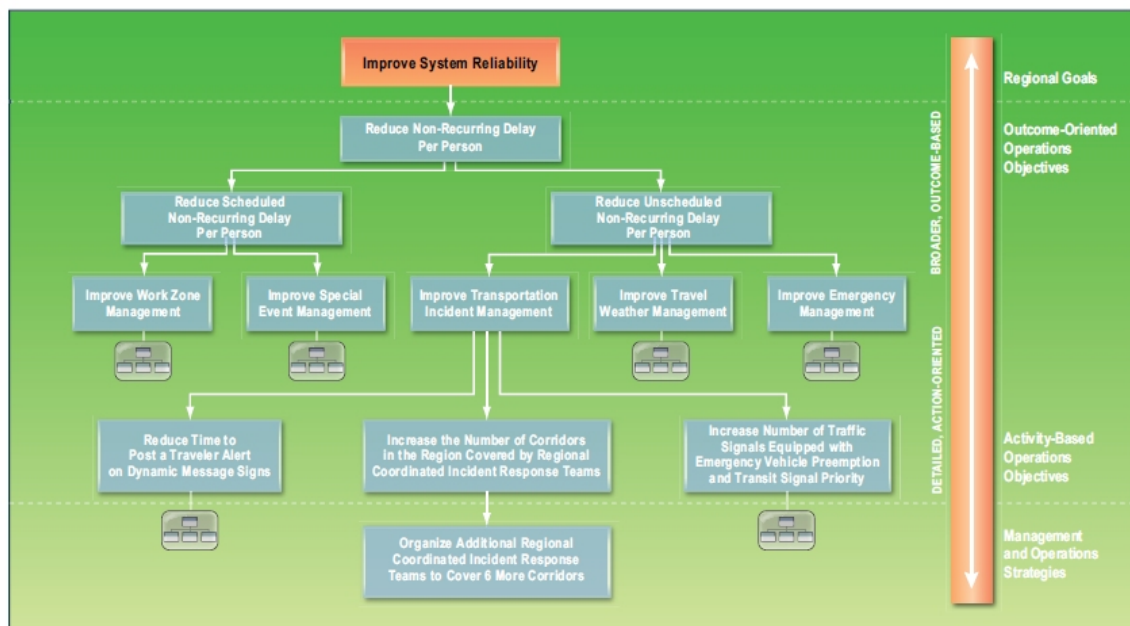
Improve System Reliability

Reduce Non-Recurring Delay Per Person

Reduce Scheduled Non-Recurring Delay Per Person

Reduce Unscheduled Non-Recurring Delay Per Person

Improve Work Zone Management

Improve Special Event Management

Improve Transportation Incident Management

Improve Travel Weather Management

Improve Emergency Management

Reduce Time to Post a Traveler Alert on Dynamic Message Signs

Increase the Number of Corridors in the Region Covered by Regional Coordinated Incident Response Teams

Increase Number of Traffic Signals Equipped with Emergency Vehicle Preemption and Transit Signal Priority

Organize Additional Regional Coordinated Incident Response Teams to Cover 6 More Corridors

BROADER, OUTCOME-BASED

DETAILED, ACTION-ORIENTED

Regional Goals

Outcome-Oriented Operations Objectives

Activity-Based Operations Objectives

Management and Operations Strategies